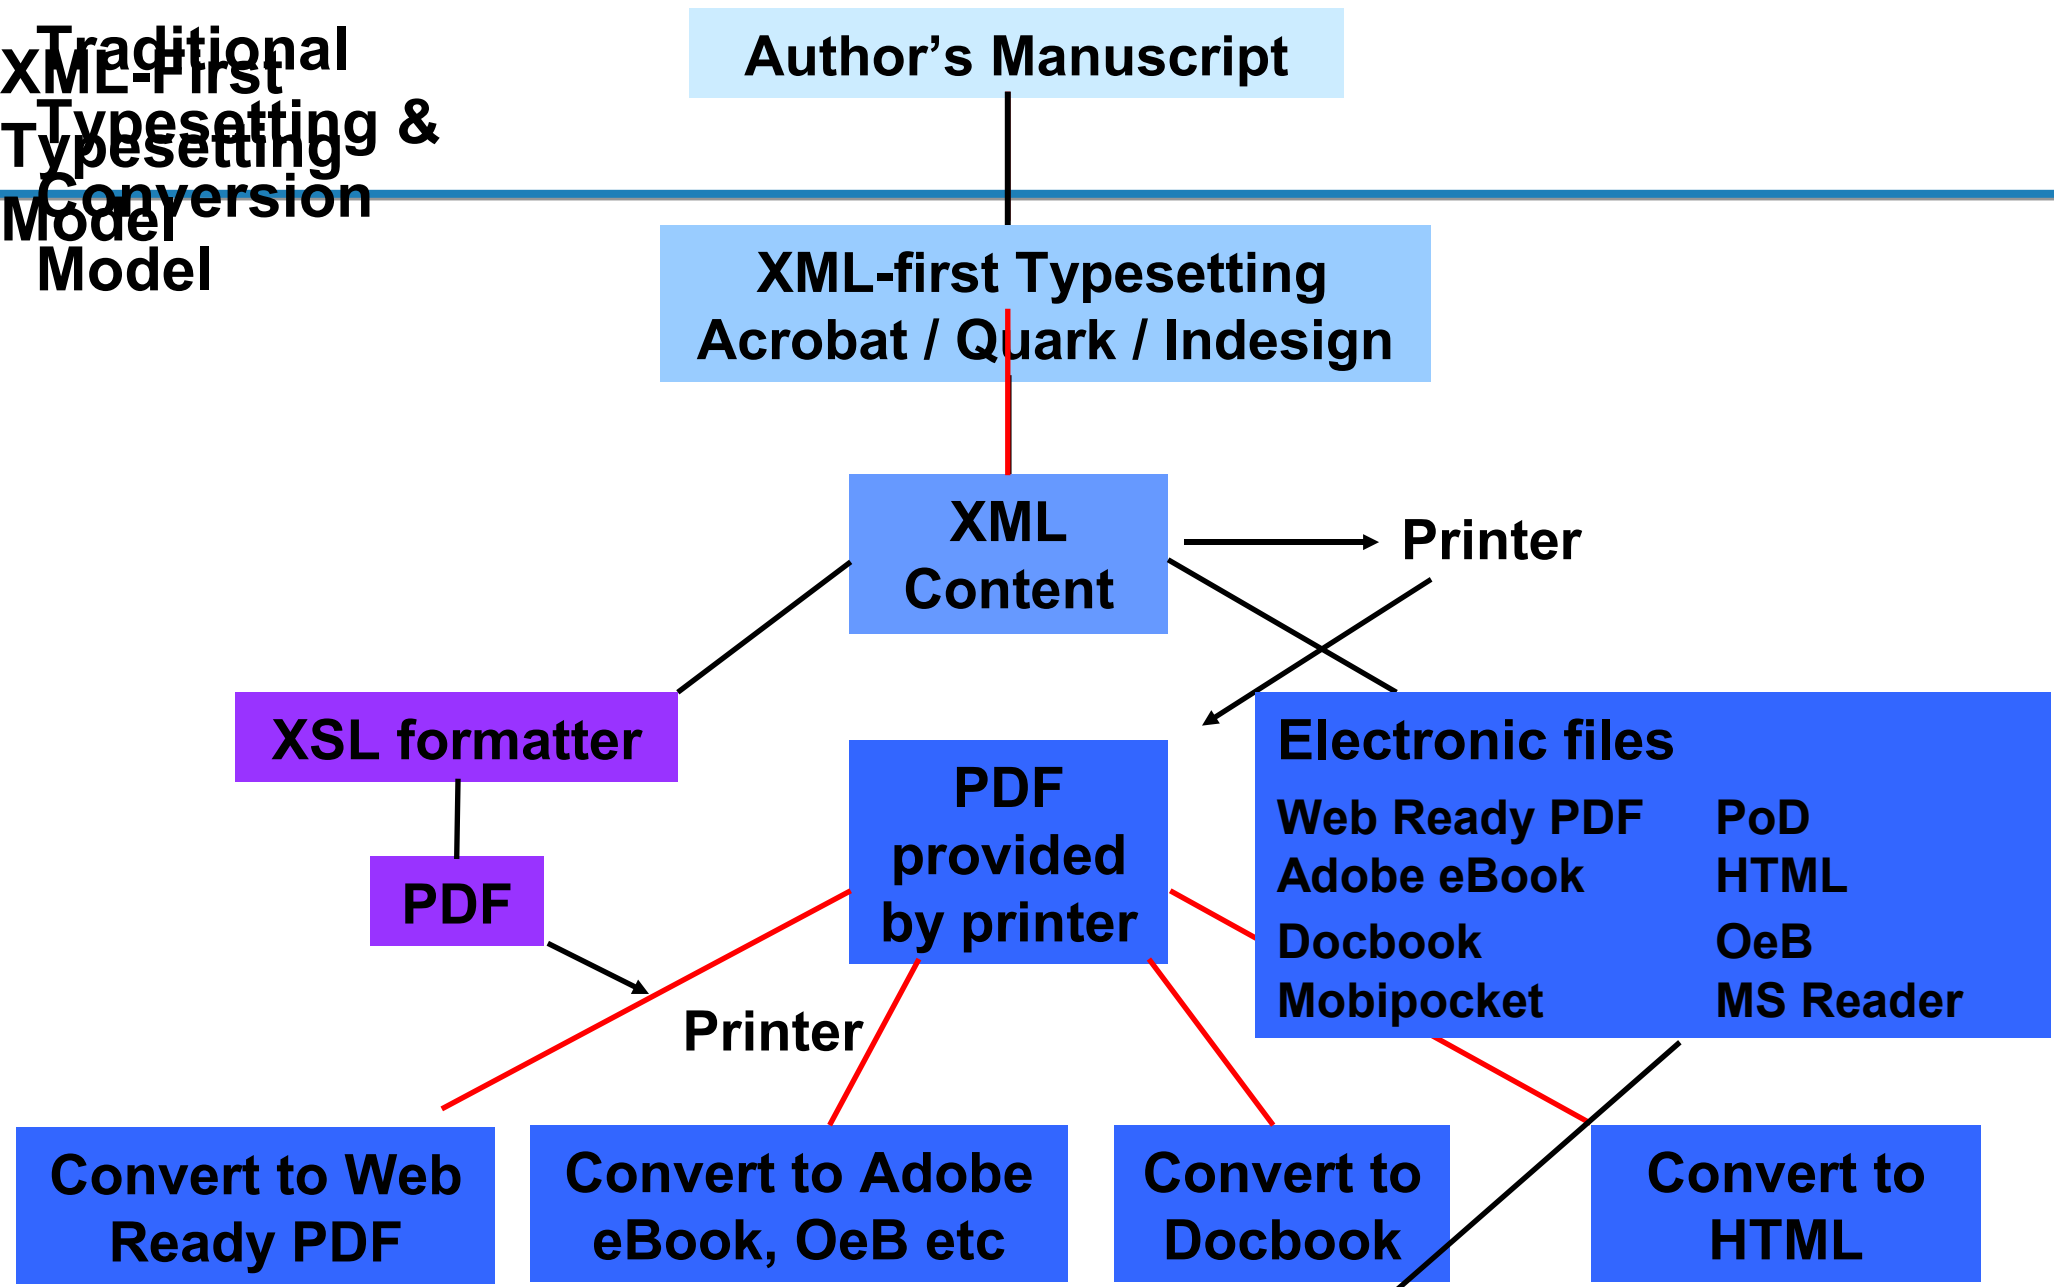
Traditional Typesetting & Conversion Model

XML-First Typesetting Model

Author’s Manuscript

XML-first Typesetting
Acrobat / Quark / Indesign

XML Content

Printer

XSL formatter

PDF

PDF provided by printer

Electronic files

| Web Ready PDF | PoD |
|---|---|
| Adobe eBook | HTML |
| Docbook | OeB |
| Mobipocket | MS Reader |

Printer

Convert to Web Ready PDF

Convert to Adobe eBook, OeB etc

Convert to Docbook

Convert to HTML